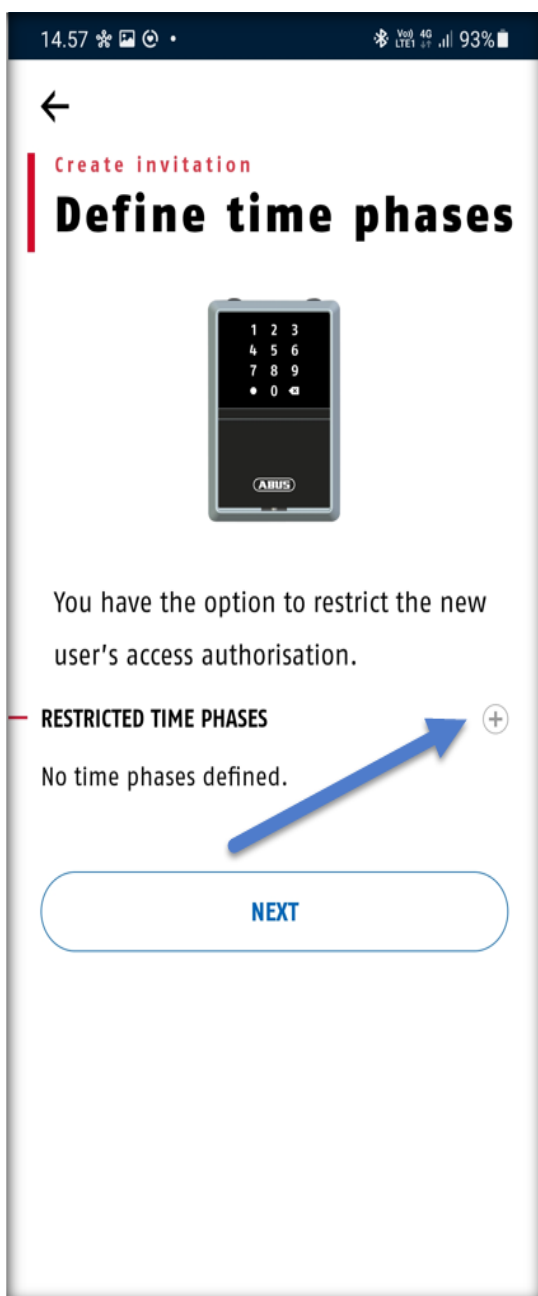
14.57 • Vo) 4G LTE1 93%

←

Create invitation

Define time phases

1 2 3
4 5 6
7 8 9
• 0

ABUS

You have the option to restrict the new user's access authorisation.

RESTRICTED TIME PHASES

No time phases defined.

NEXT